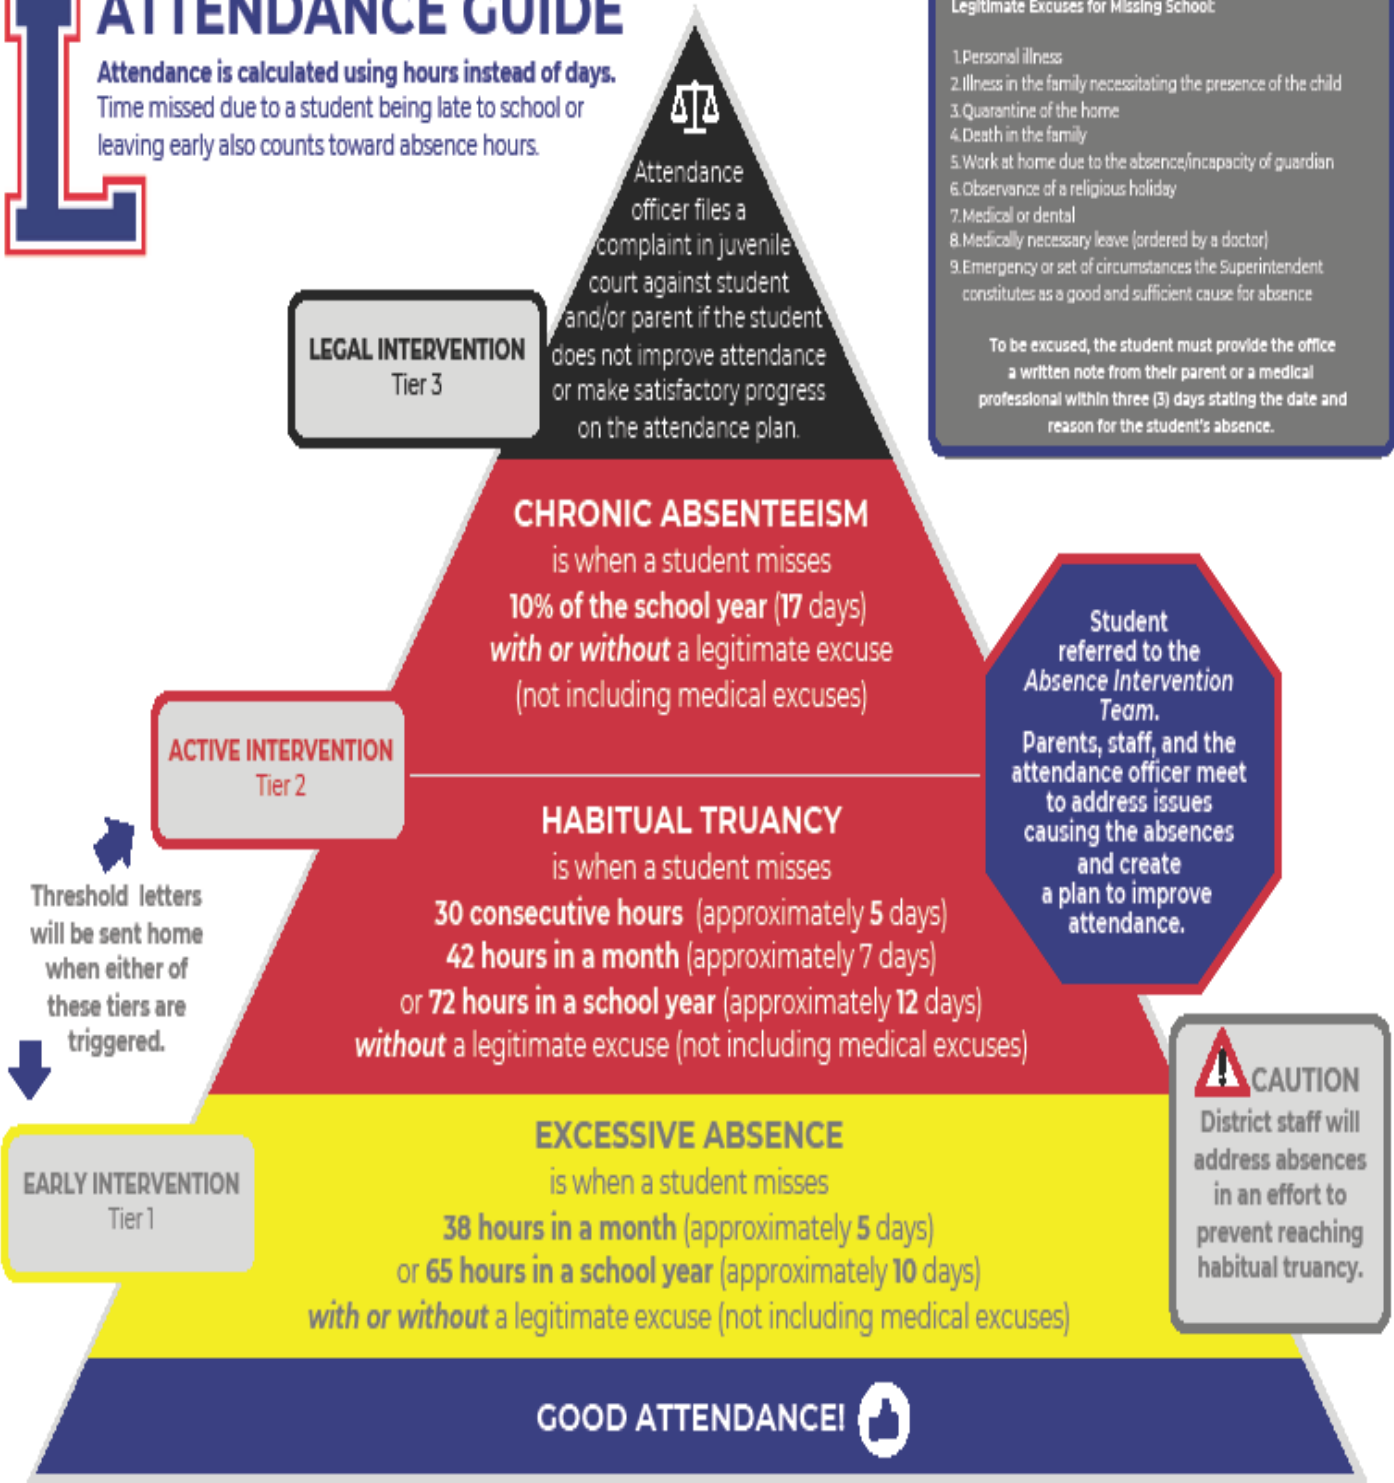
ATTENDANCE GUIDE

Attendance is calculated using hours instead of days. Time missed due to a student being late to school or leaving early also counts toward absence hours.

Legitimate Excuses for Missing School:

1. Personal illness
2. Illness in the family necessitating the presence of the child
3. Quarantine of the home
4. Death in the family
5. Work at home due to the absence/incapacity of guardian
6. Observance of a religious holiday
7. Medical or dental
8. Medically necessary leave (ordered by a doctor)
9. Emergency or set of circumstances the Superintendent constitutes as a good and sufficient cause for absence

To be excused, the student must provide the office a written note from their parent or a medical professional within three (3) days stating the date and reason for the student's absence.

LEGAL INTERVENTION
Tier 3

Attendance officer files a complaint in juvenile court against student and/or parent if the student does not improve attendance or make satisfactory progress on the attendance plan.

CHRONIC ABSENTEEISM
is when a student misses
10% of the school year (17 days)
*with or without* a legitimate excuse
(not including medical excuses)

ACTIVE INTERVENTION
Tier 2

Student referred to the *Absence Intervention Team.* Parents, staff, and the attendance officer meet to address issues causing the absences and create a plan to improve attendance.

HABITUAL TRUANCY
is when a student misses
30 consecutive hours (approximately 5 days)
42 hours in a month (approximately 7 days)
or 72 hours in a school year (approximately 12 days)
*without* a legitimate excuse (not including medical excuses)

Threshold letters will be sent home when either of these tiers are triggered.

CAUTION
District staff will address absences in an effort to prevent reaching habitual truancy.

EARLY INTERVENTION
Tier 1

EXCESSIVE ABSENCE
is when a student misses
38 hours in a month (approximately 5 days)
or 65 hours in a school year (approximately 10 days)
*with or without* a legitimate excuse (not including medical excuses)

GOOD ATTENDANCE!